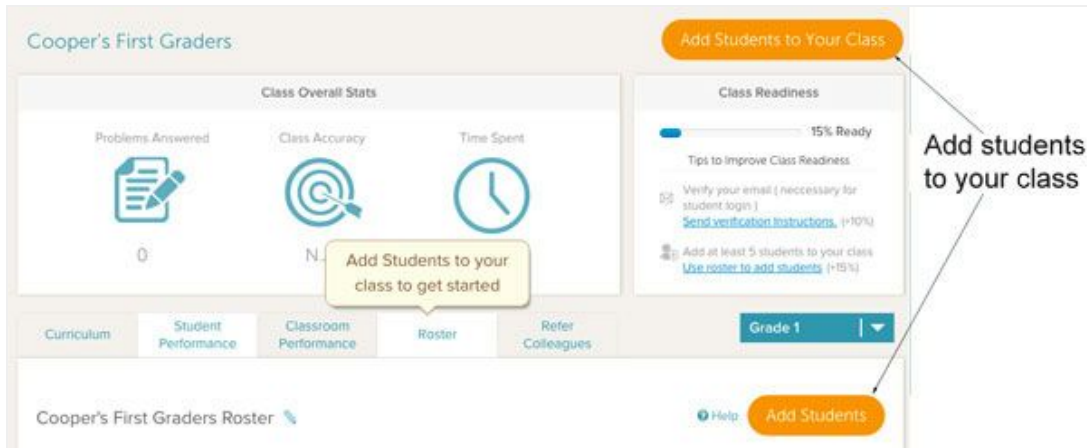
Cooper's First Graders

Add Students to Your Class

Class Overall Stats

Problems Answered

Class Accuracy

Time Spent

0

N.

Add Students to your class to get started

Class Readiness

15% Ready

Tips to Improve Class Readiness

Verify your email ( neccessary for student login )
Send verification Instructions. (+10%)

Add at least 5 students to your class
Use roster to add students (+15%)

Add students to your class

Curriculum

Student Performance

Classroom Performance

Roster

Refer Colleagues

Grade 1

Cooper's First Graders Roster

Help

Add Students